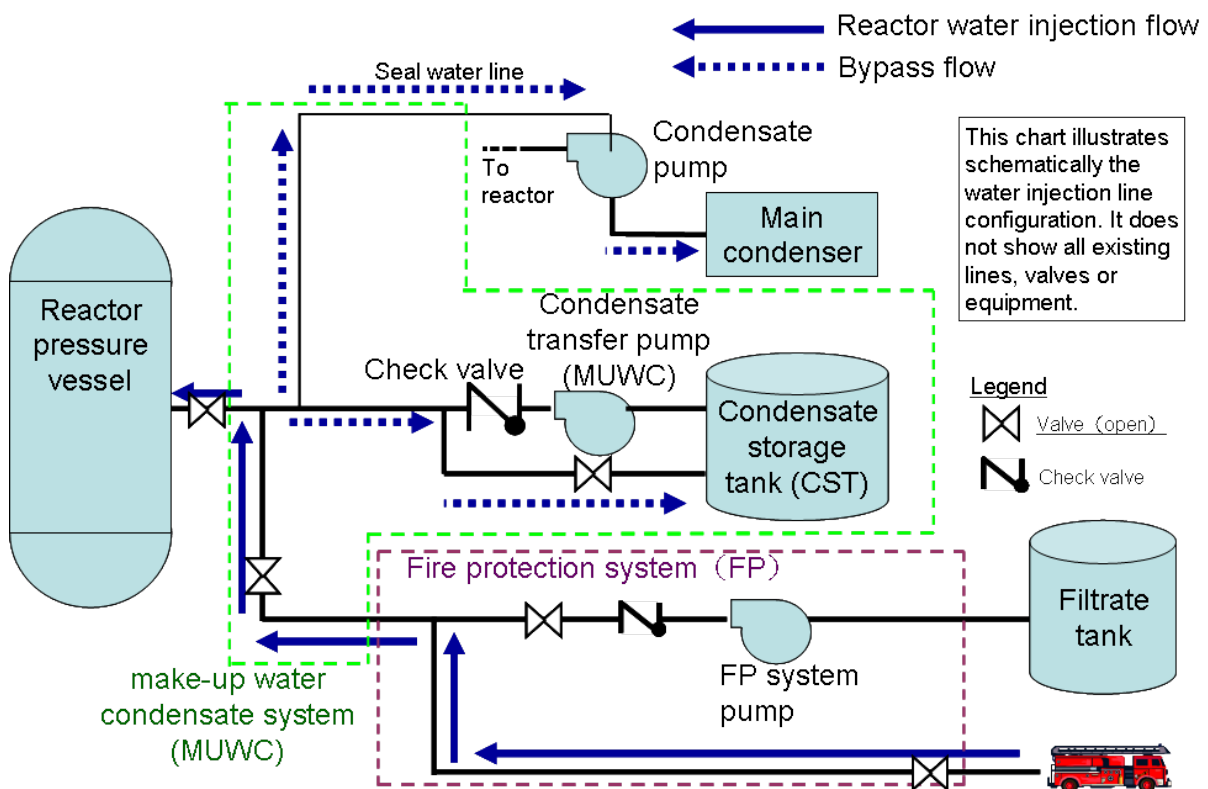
Reactor water injection flow

Bypass flow

Seal water line

To reactor

Condensate pump

Main condenser

This chart illustrates schematically the water injection line configuration. It does not show all existing lines, valves or equipment.

Reactor pressure vessel

Condensate transfer pump (MUWC)

Check valve

Condensate storage tank (CST)

Legend

Valve（open）

Check valve

Fire protection system（FP）

Filtrate tank

FP system pump

make-up water condensate system (MUWC)